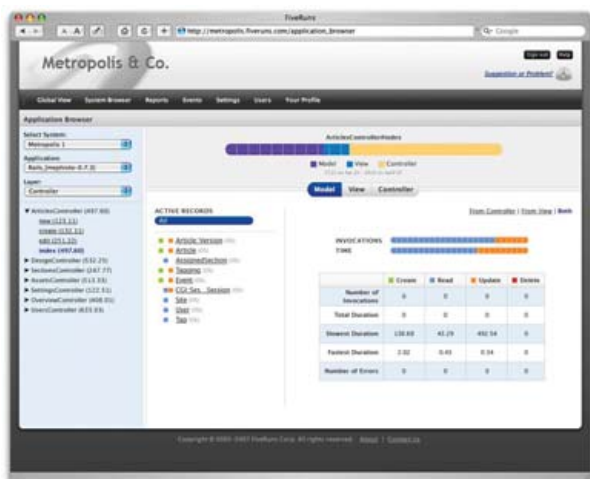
FiveRuns

http://metropolis.fiveruns.com/application_browser

Google

Sign out Help

Metropolis & Co.

Suggestion or Problem?

Global View System Browser Reports Events Settings Users Your Profile

Application Browser

Select System:
Metropolis 1

Application:
Rails_[mephisto-0.7.3]

Layer:
Controller

▼ ArticlesController (497.60)
new (123.11)
create (132.51)
edit (251.22)
index (497.60)
▶ DesignController (532.25)
▶ SectionsController (247.77)
▶ AssetsController (113.33)
▶ SettingsController (122.51)
▶ OverviewController (408.01)
▶ UsersController (633.03)

ArticlesController#index

Model View Controller

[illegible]

Model View Controller

ACTIVE RECORDS
All

Article_Version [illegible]
Article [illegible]
AssignedSection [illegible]
Tagging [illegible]
Event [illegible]
CGI_Ses... Session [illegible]
Site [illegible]
User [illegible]
Tag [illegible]

From Controller | From View | Back

INVOCATIONS
TIME

| | Create | Read | Update | Delete |
|---|---|---|---|---|
| Number of Invocations | 0 | 0 | 0 | 0 |
| Total Duration | 0 | 0 | 0 | 0 |
| Slowest Duration | 138.68 | 42.29 | 492.54 | 0 |
| Fastest Duration | 2.82 | 0.45 | 0.34 | 0 |
| Number of Errors | 0 | 0 | 0 | 0 |

Copyright © 2005-2007 FiveRuns Corp. All rights reserved. About | Contact Us